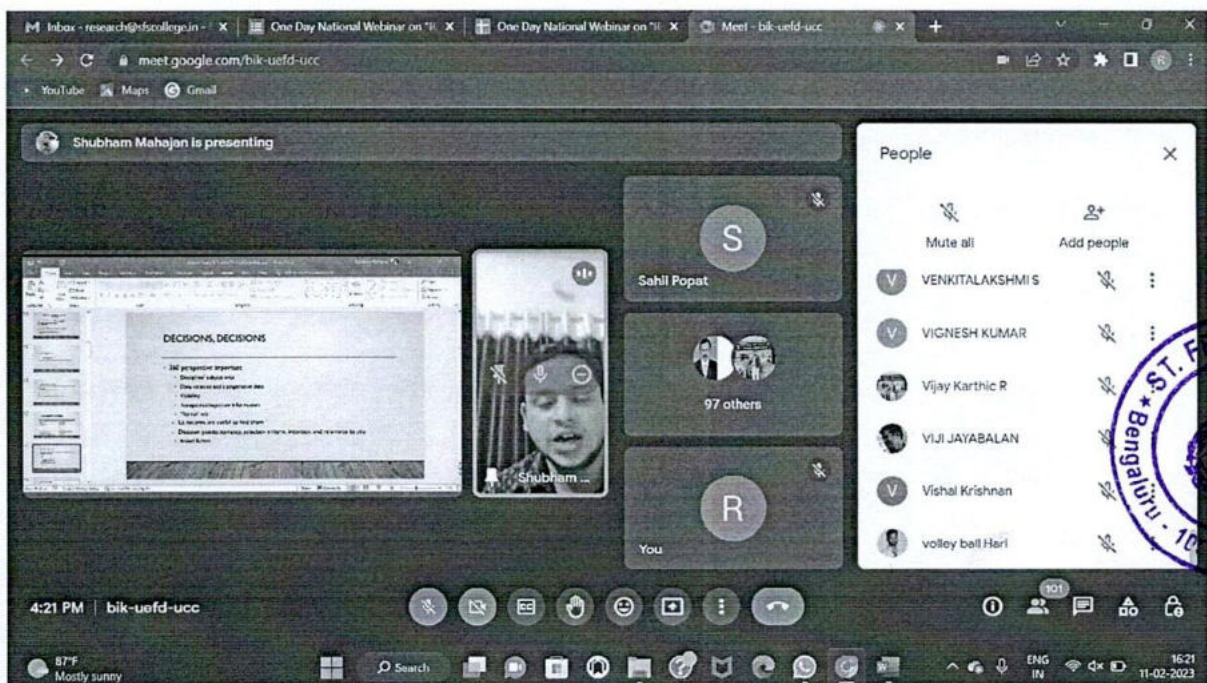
M Inbox - research@sfscollege.in - X | One Day National Webinar on "I X | One Day National Webinar on "I X | Meet - bik-uefd-ucc X +

meet.google.com/bik-uefd-ucc

YouTube Maps Gmail

Shubham Mahajan is presenting

DECISIONS, DECISIONS

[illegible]

S
Sahil Popat

97 others

Shubham ...

R
You

People

Mute all

Add people

VENKITALAKSHMI S

VIGNESH KUMAR

Vijay Karthic R

VIJI JAYABALAN

Vishal Krishnan

volley ball Hari

ST. F
Bengaluru - 10

4:21 PM | bik-uefd-ucc

101

87°F
Mostly sunny

Search

ENG IN

16:21
11-02-2023